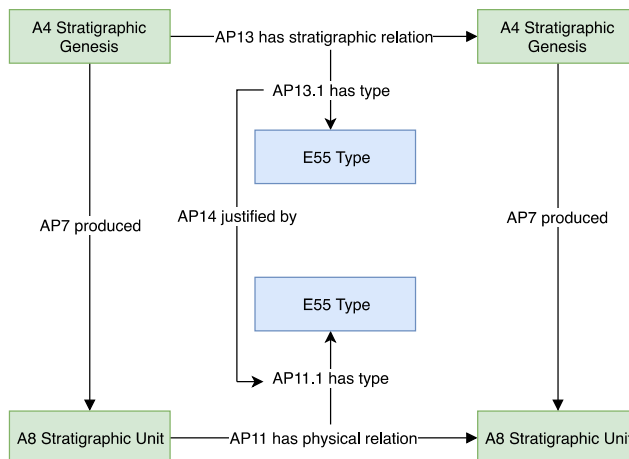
A4 Stratigraphic Genesis

AP13 has stratigraphic relation

A4 Stratigraphic Genesis

AP13.1 has type

E55 Type

AP7 produced

AP14 justified by

AP7 produced

E55 Type

AP11.1 has type

A8 Stratigraphic Unit

AP11 has physical relation

A8 Stratigraphic Unit